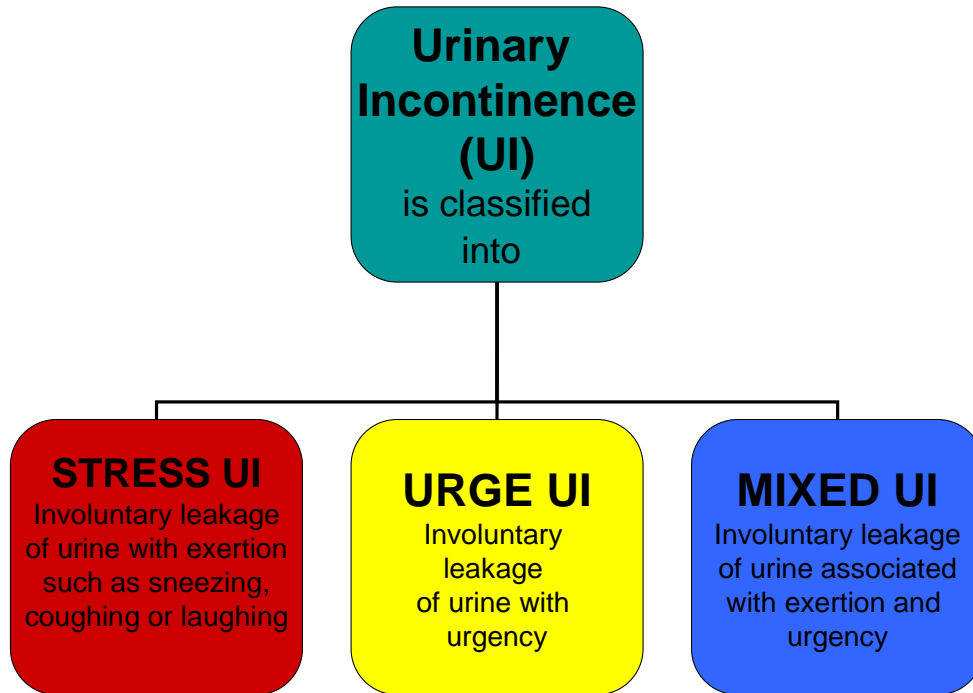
Urinary Incontinence (UI) is classified into

STRESS UI
Involuntary leakage of urine with exertion such as sneezing, coughing or laughing

URGE UI
Involuntary leakage of urine with urgency

MIXED UI
Involuntary leakage of urine associated with exertion and urgency